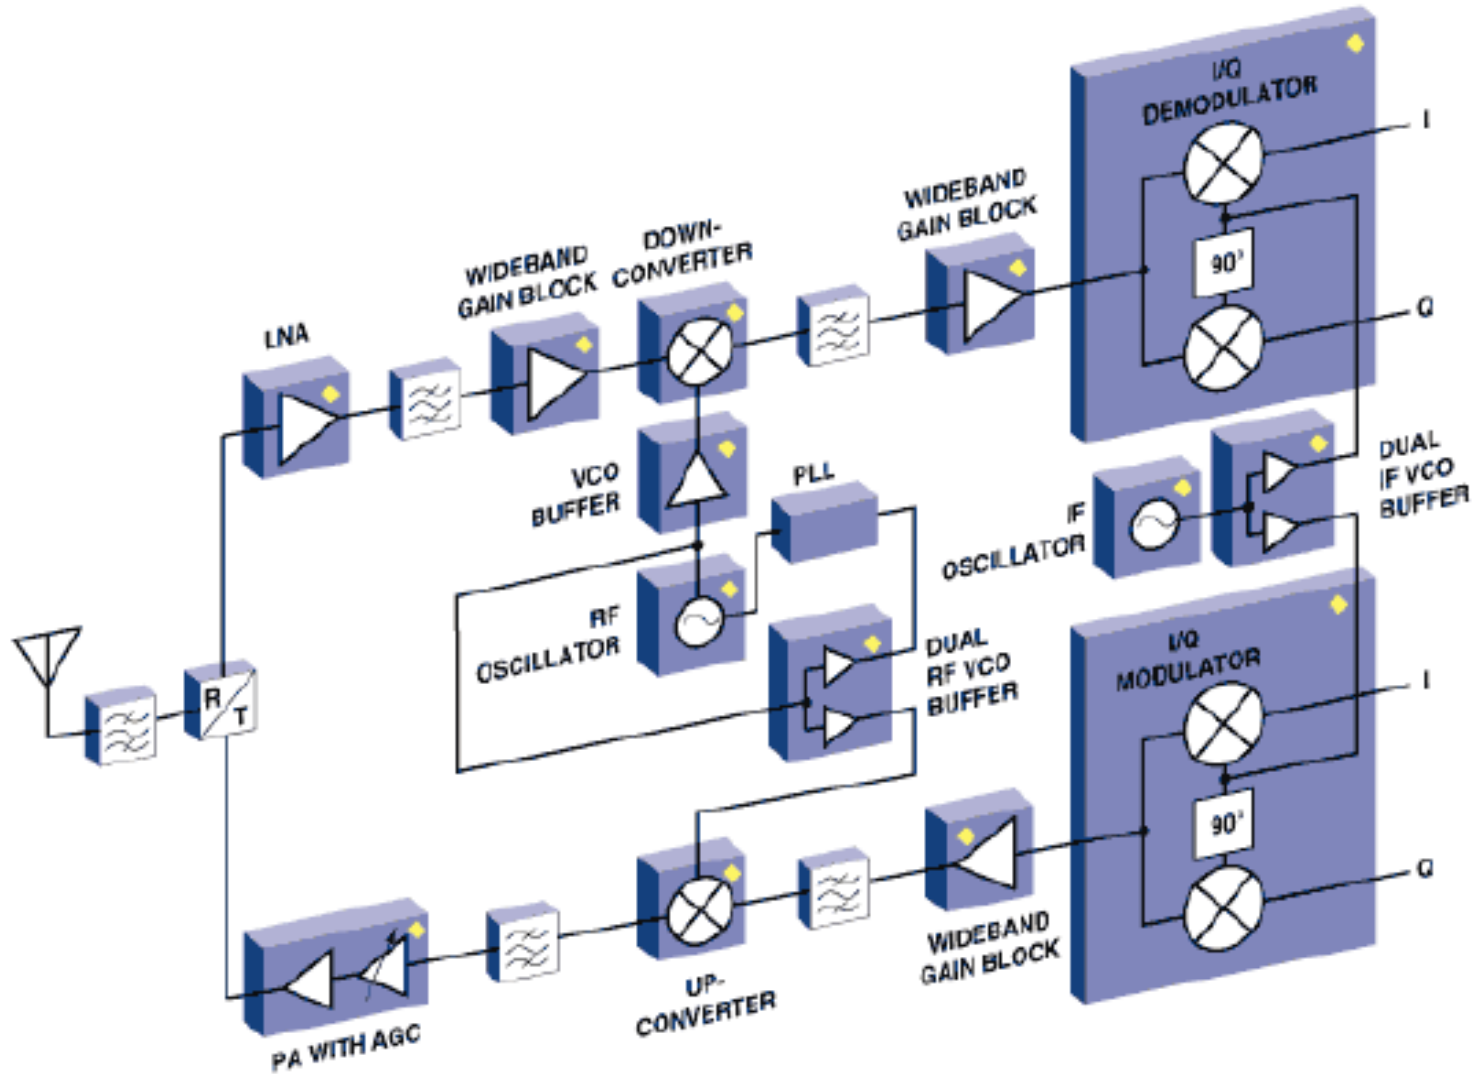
I/Q
DEMODULATOR

I

WIDEBAND
GAIN BLOCK

DOWN-
CONVERTER

WIDEBAND
GAIN BLOCK

90°

Q

LNA

DUAL
IF VCO
BUFFER

VCO
BUFFER

PLL

IF
OSCILLATOR

RF
OSCILLATOR

DUAL
RF VCO
BUFFER

I/Q
MODULATOR

I

R
T

90°

Q

WIDEBAND
GAIN BLOCK

UP-
CONVERTER

PA WITH AGC